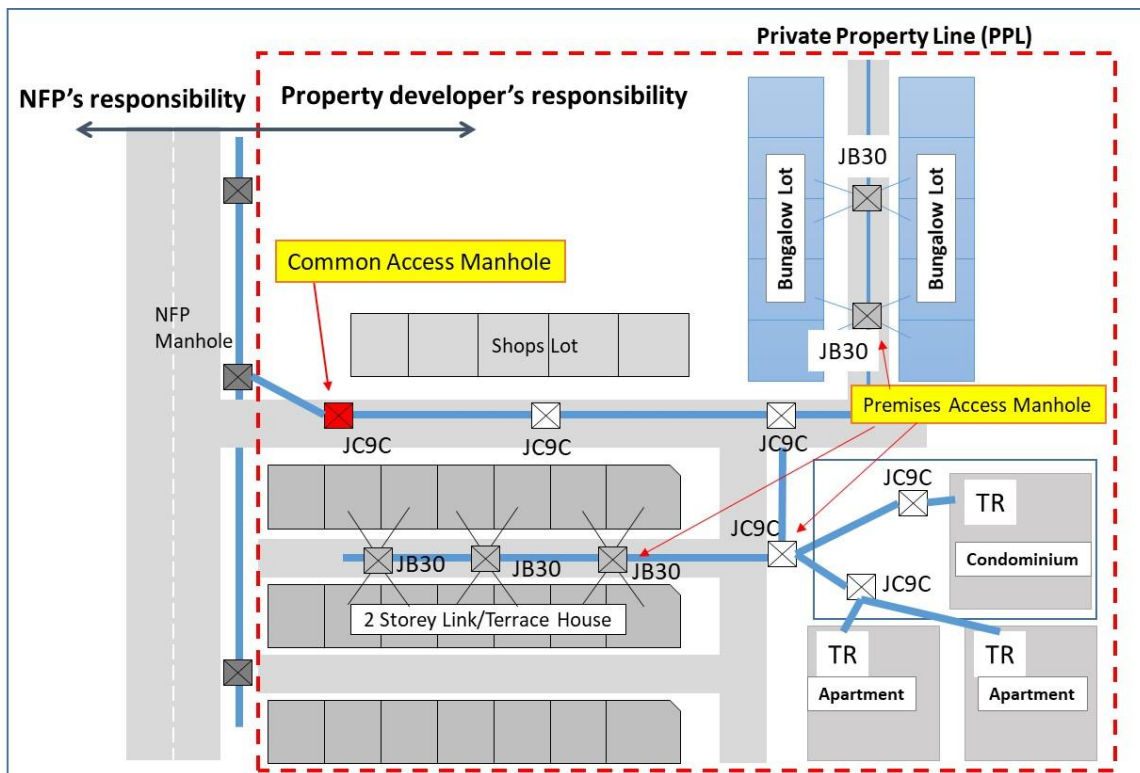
Private Property Line (PPL)

NFP's responsibility

Property developer's responsibility

JB30

Bungalow Lot

Bungalow Lot

Common Access Manhole

NFP Manhole

Shops Lot

JB30

Premises Access Manhole

JC9C

JC9C

JC9C

JC9C

TR

JC9C

Condominium

JB30

JB30

JB30

JC9C

2 Storey Link/Terrace House

TR

TR

Apartment

Apartment